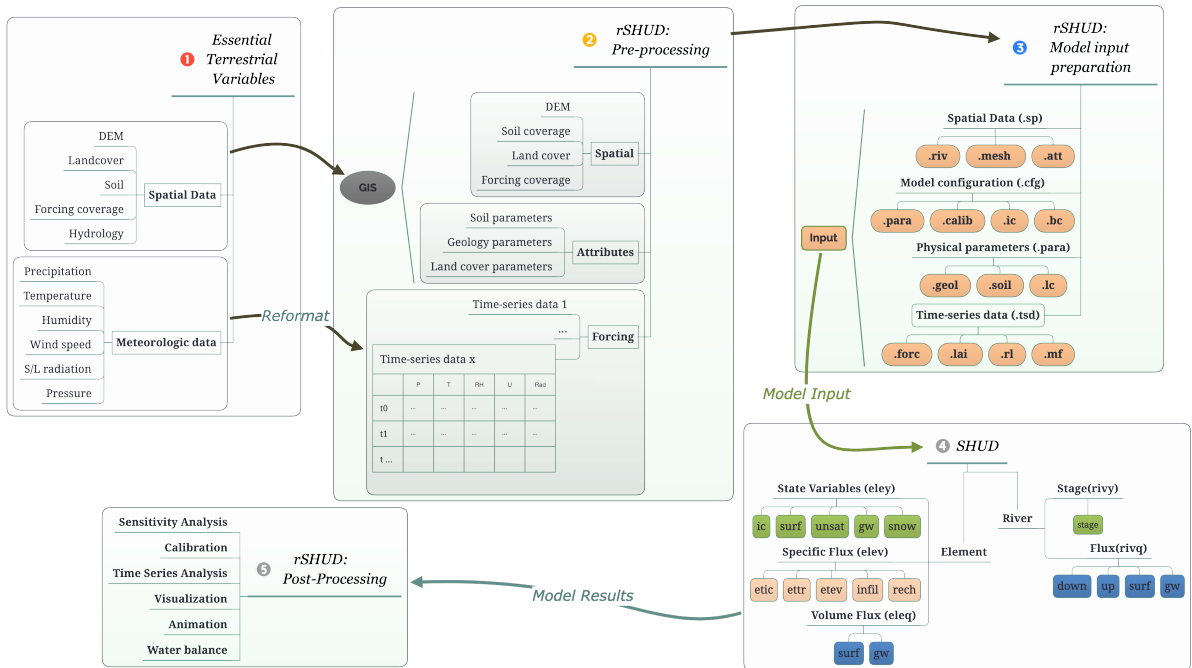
1 Essential Terrestrial Variables

DEM
Landcover
Soil
Forcing coverage
Hydrology
Spatial Data

Precipitation
Temperature
Humidity
Wind speed
S/L radiation
Pressure
Meteorologic data

Reformat

2 rSHUD: Pre-processing

GIS

DEM
Soil coverage
Land cover
Forcing coverage
Spatial

Soil parameters
Geology parameters
Land cover parameters
Attributes

Time-series data 1
...
Forcing
Time-series data x

| | P | T | RH | U | Rad |
|---|---|---|---|---|---|
| t0 | ... | ... | ... | ... | ... |
| t1 | ... | ... | ... | ... | ... |
| t ... | | | | | |

3 rSHUD: Model input preparation

Input

Spatial Data (.sp)
.riv .mesh .att
Model configuration (.cfg)
.para .calib .ic .bc
Physical parameters (.para)
.geol .soil .lc
Time-series data (.tsd)
.forc .lai .rl .mf

Model Input

4 SHUD

State Variables (eley)
ic surf unsat gw snow
Specific Flux (elev)
etic ettr etev infil rech
Volume Flux (eleq)
surf gw
Element

River
Stage(rivy)
stage
Flux(rivq)
down up surf gw

Model Results

Sensitivity Analysis
Calibration
Time Series Analysis
Visualization
Animation
Water balance
5 rSHUD: Post-Processing